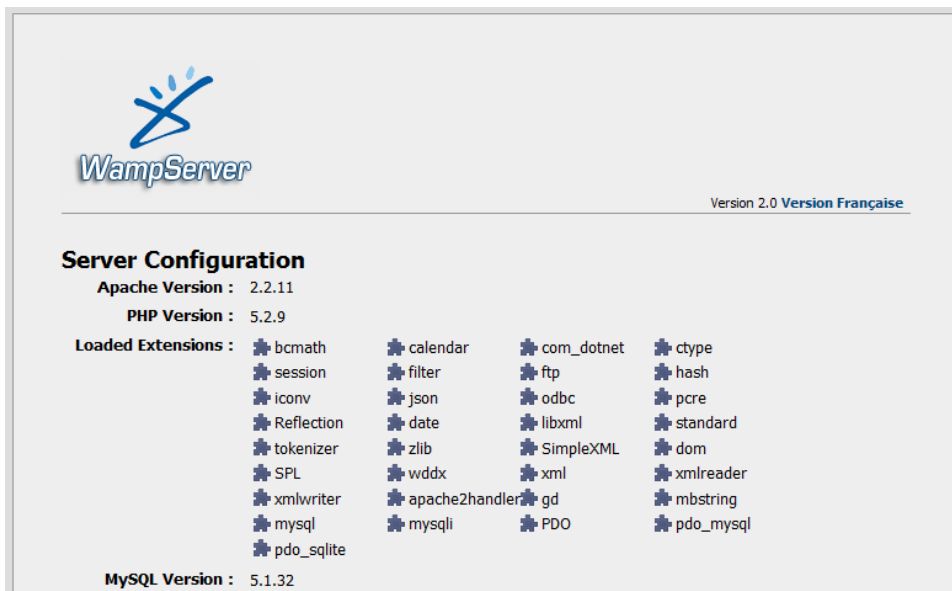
WampServer

Version 2.0 Version Française

Server Configuration

Apache Version : 2.2.11

PHP Version : 5.2.9

Loaded Extensions :

| | | | |
|---|---|---|---|
| bcmath | calendar | com_dotnet | ctype |
| session | filter | ftp | hash |
| iconv | json | odbc | pcre |
| Reflection | date | libxml | standard |
| tokenizer | zlib | SimpleXML | dom |
| SPL | wddx | xml | xmlreader |
| xmlwriter | apache2handler | gd | mbstring |
| mysql | mysqli | PDO | pdo_mysql |
| pdo_sqlite | | | |

MySQL Version : 5.1.32